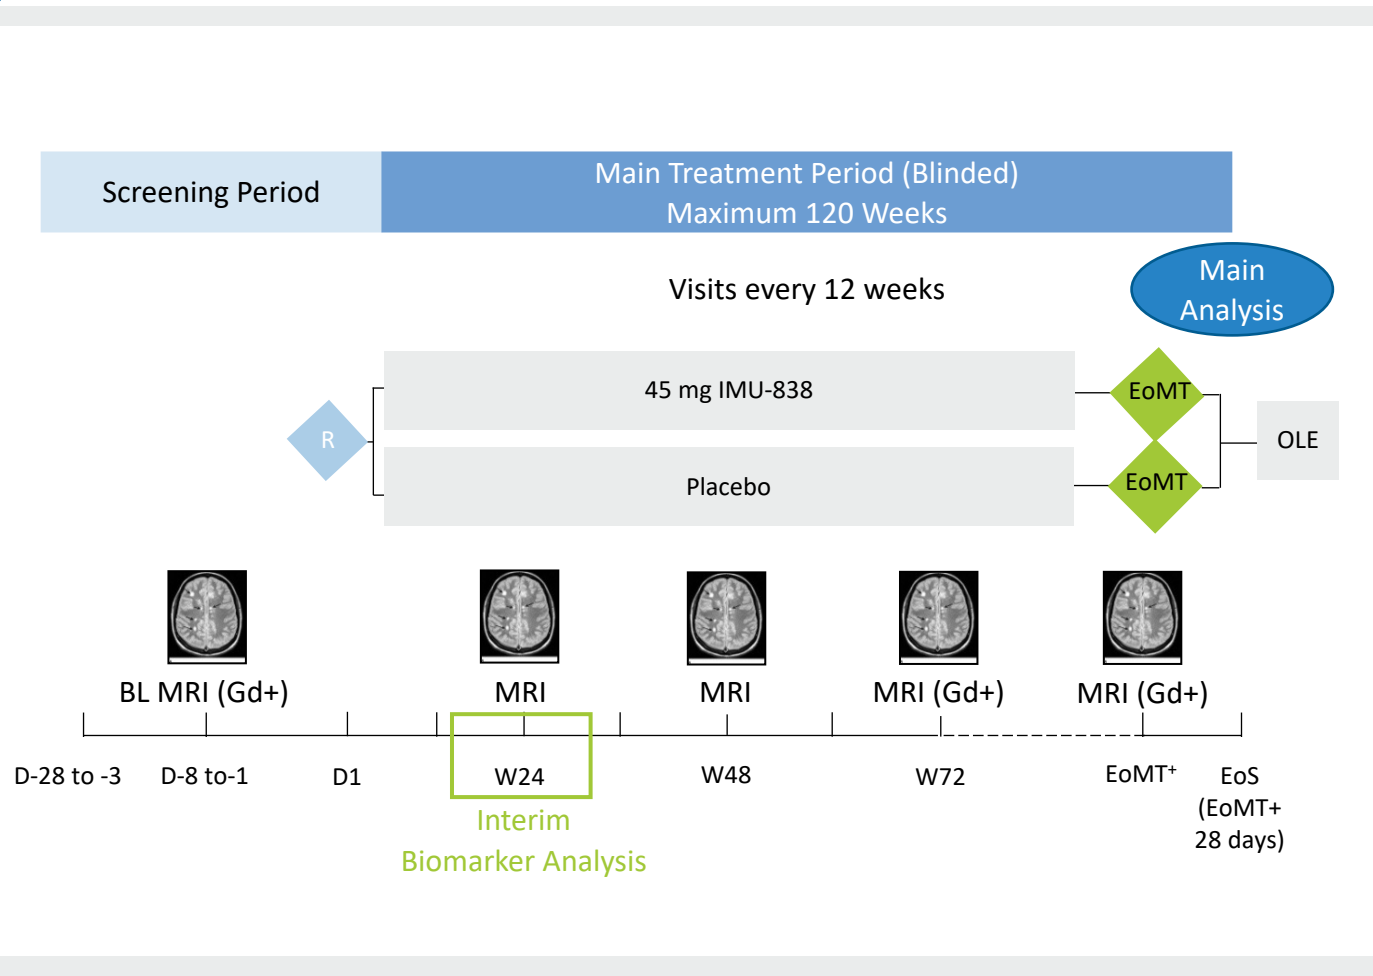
Screening Period

Main Treatment Period (Blinded)
Maximum 120 Weeks

Visits every 12 weeks

Main Analysis

R

45 mg IMU-838

Placebo

EoMT

EoMT

OLE

BL MRI (Gd+)

MRI

MRI

MRI (Gd+)

MRI (Gd+)

D-28 to -3

D-8 to-1

D1

W24

W48

W72

EoMT$^{+}$

EoS (EoMT+ 28 days)

Interim Biomarker Analysis